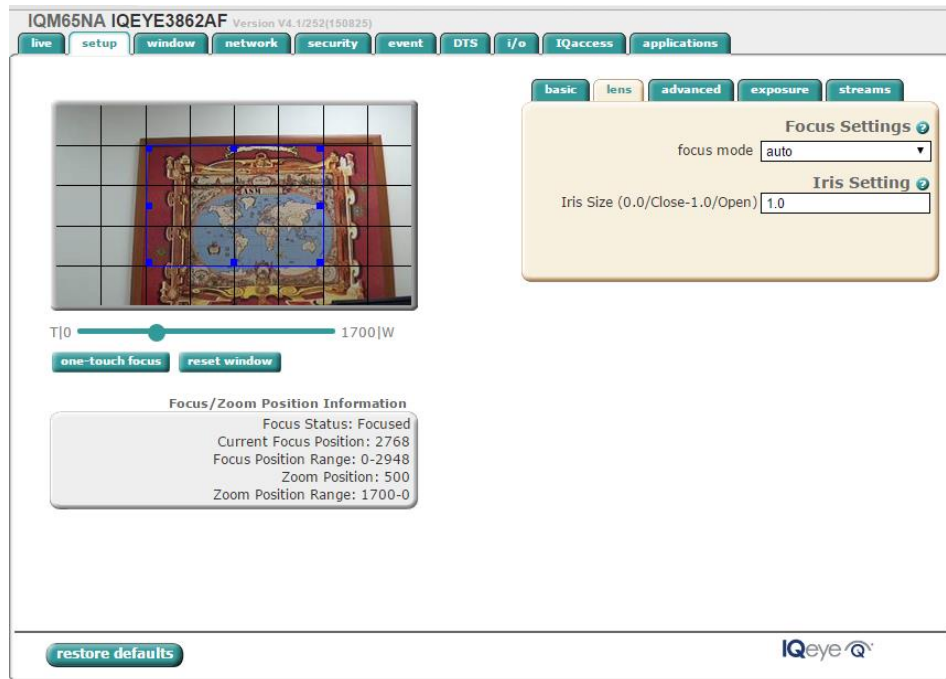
IQM65NA IQEYE3862AF Version V4.1/252(150825)

live setup window network security event DTS i/o IQaccess applications

basic lens advanced exposure streams

Focus Settings

focus mode auto

Iris Setting

Iris Size (0.0/Close-1.0/Open) 1.0

T|0 1700|W

one-touch focus reset window

Focus/Zoom Position Information

Focus Status: Focused
Current Focus Position: 2768
Focus Position Range: 0-2948
Zoom Position: 500
Zoom Position Range: 1700-0

restore defaults

IQeye